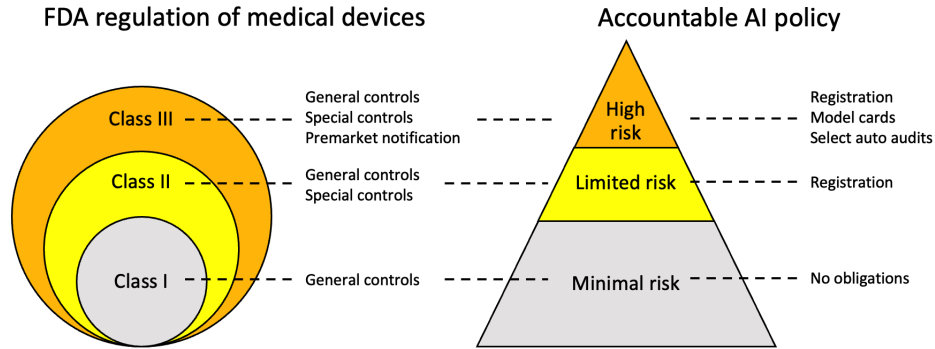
FDA regulation of medical devices

Class III

Class II

Class I

General controls
Special controls
Premarket notification

General controls
Special controls

General controls

Accountable AI policy

High risk

Limited risk

Minimal risk

Registration
Model cards
Select auto audits

Registration

No obligations